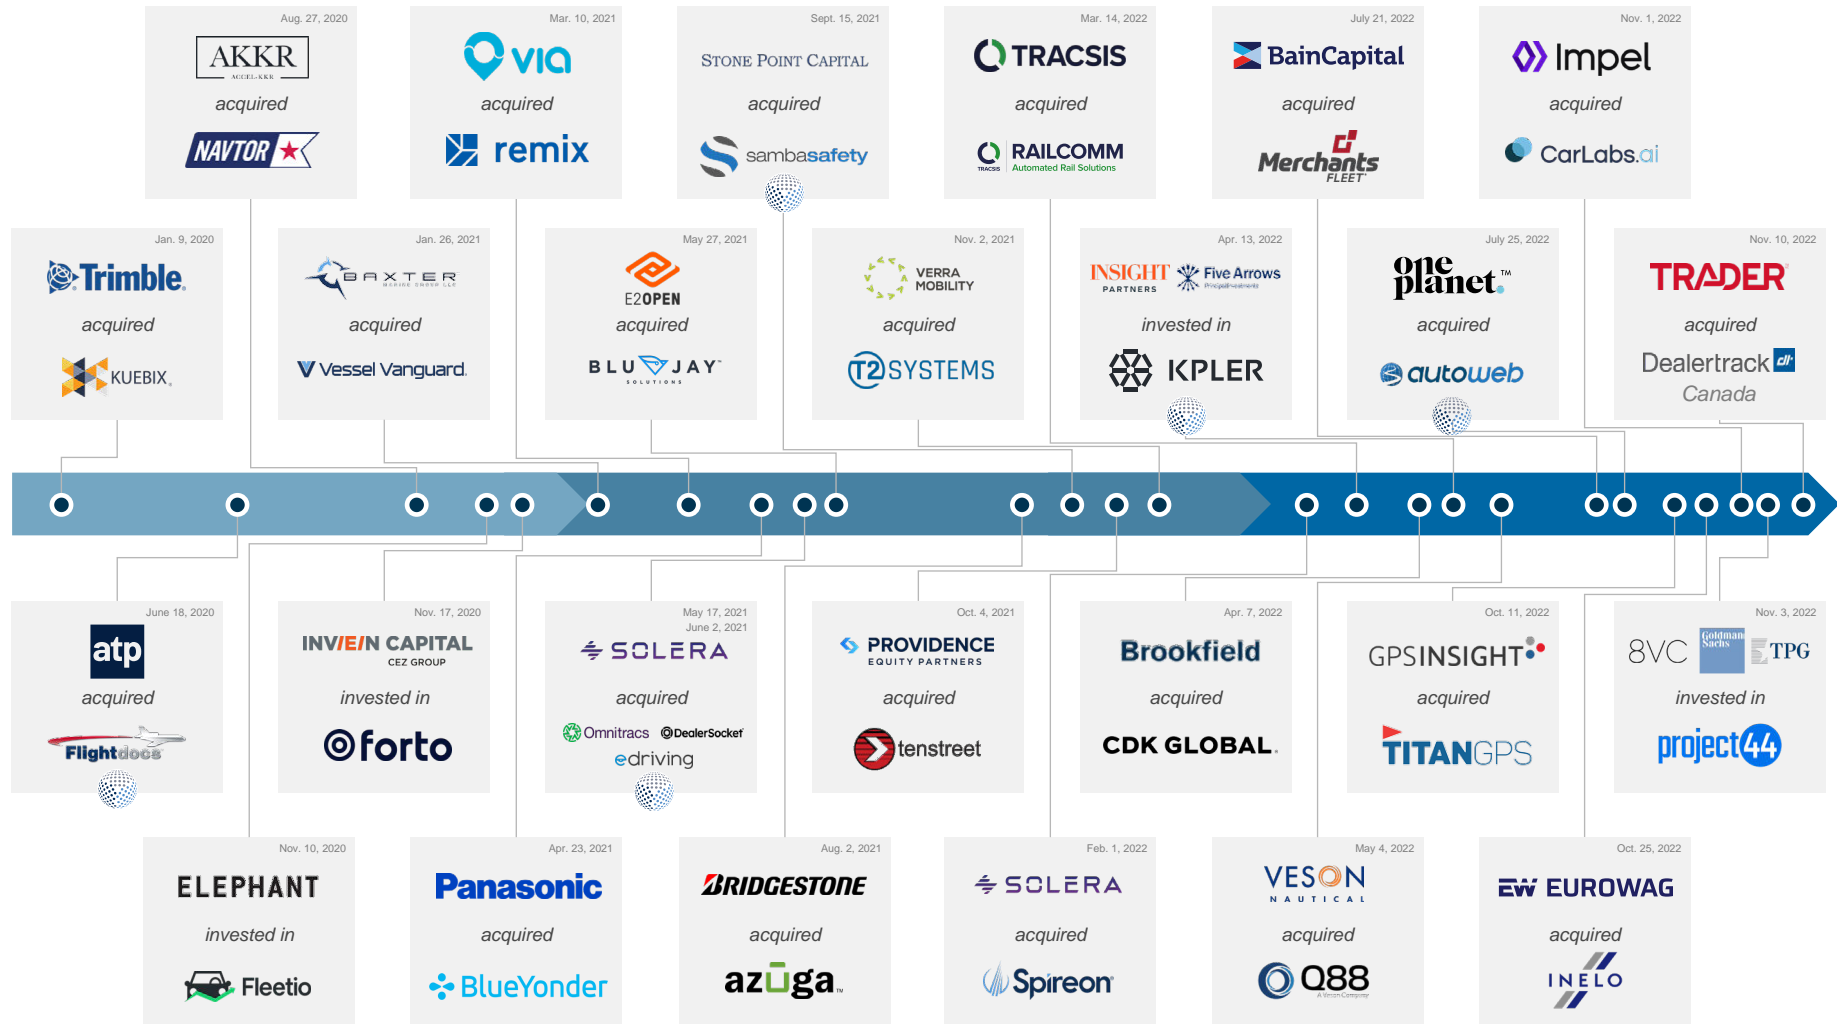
Aug. 27, 2020
AKKR
ACCEL-KKR
acquired
NAVTOR

Mar. 10, 2021
via
acquired
remix

Sept. 15, 2021
STONE POINT CAPITAL
acquired
sambasafety

Mar. 14, 2022
TRACSIS
acquired
RAILCOMM
Automated Rail Solutions

July 21, 2022
BainCapital
acquired
Merchants
FLEET

Nov. 1, 2022
Impel
acquired
CarLabs.ai

Jan. 9, 2020
Trimble
acquired
KUEBIX

Jan. 26, 2021
BAXTER
acquired
Vessel Vanguard

May 27, 2021
E2OPEN
acquired
BLUJAY
SOLUTIONS

Nov. 2, 2021
VERRA MOBILITY
acquired
T2 SYSTEMS

Apr. 13, 2022
INSIGHT PARTNERS
Five Arrows
invested in
KPLER

July 25, 2022
one planet
acquired
autoweb

Nov. 10, 2022
TRADER
acquired
Dealertrack
Canada

June 18, 2020
atp
acquired
Flightdocs

Nov. 17, 2020
INVEIN CAPITAL
CEZ GROUP
invested in
forto

May 17, 2021
June 2, 2021
SOLERA
acquired
Omnitracs
DealerSocket
edriving

Oct. 4, 2021
PROVIDENCE
EQUITY PARTNERS
acquired
tenstreet

Apr. 7, 2022
Brookfield
acquired
CDK GLOBAL.

Oct. 11, 2022
GPSINSIGHT
acquired
TITANGPS

Nov. 3, 2022
8VC
Goldman Sachs
TPG
invested in
project44

Nov. 10, 2020
ELEPHANT
invested in
Fleetio

Apr. 23, 2021
Panasonic
acquired
BlueYonder

Aug. 2, 2021
BRIDGESTONE
acquired
azuga

Feb. 1, 2022
SOLERA
acquired
Spireon

May 4, 2022
VESON
NAUTICAL
acquired
Q88

Oct. 25, 2022
EUROWAG
acquired
INELO